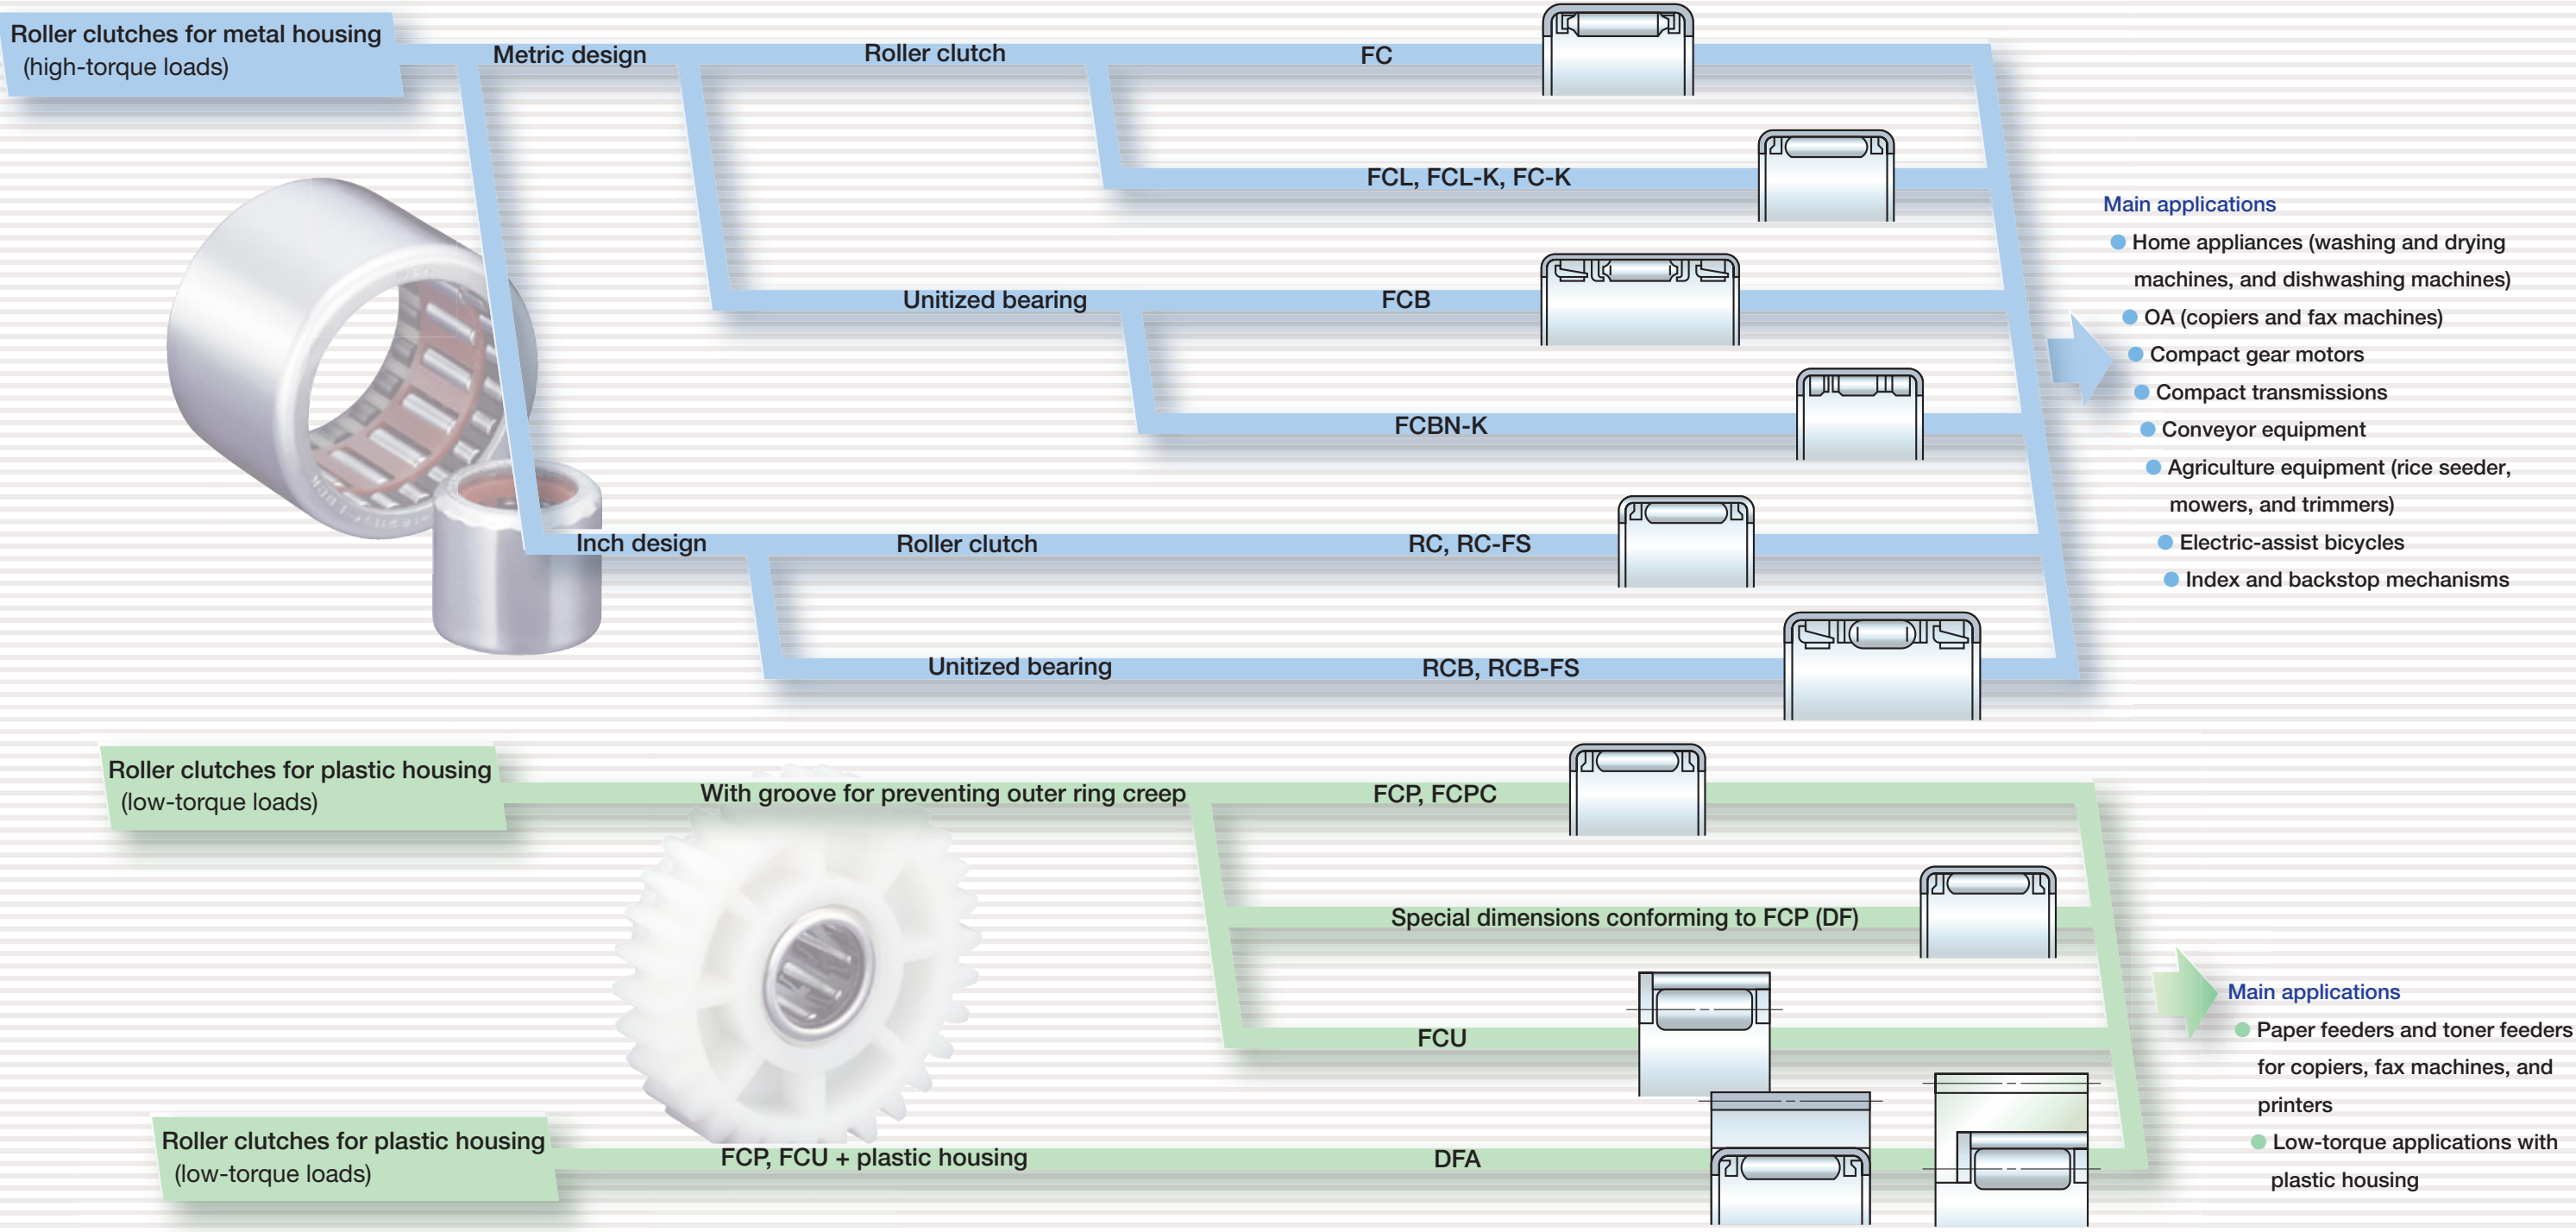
Roller clutches for metal housing
(high-torque loads)

Metric design

Roller clutch

FC

FCL, FCL-K, FC-K

Unitized bearing

FCB

FCBN-K

Inch design

Roller clutch

RC, RC-FS

Unitized bearing

RCB, RCB-FS

Main applications
Home appliances (washing and drying machines, and dishwashing machines)
OA (copiers and fax machines)
Compact gear motors
Compact transmissions
Conveyor equipment
Agriculture equipment (rice seeder, mowers, and trimmers)
Electric-assist bicycles
Index and backstop mechanisms

Roller clutches for plastic housing
(low-torque loads)

With groove for preventing outer ring creep

FCP, FCPC

Special dimensions conforming to FCP (DF)

FCU

Roller clutches for plastic housing
(low-torque loads)

FCP, FCU + plastic housing

DFA

Main applications
Paper feeders and toner feeders for copiers, fax machines, and printers
Low-torque applications with plastic housing